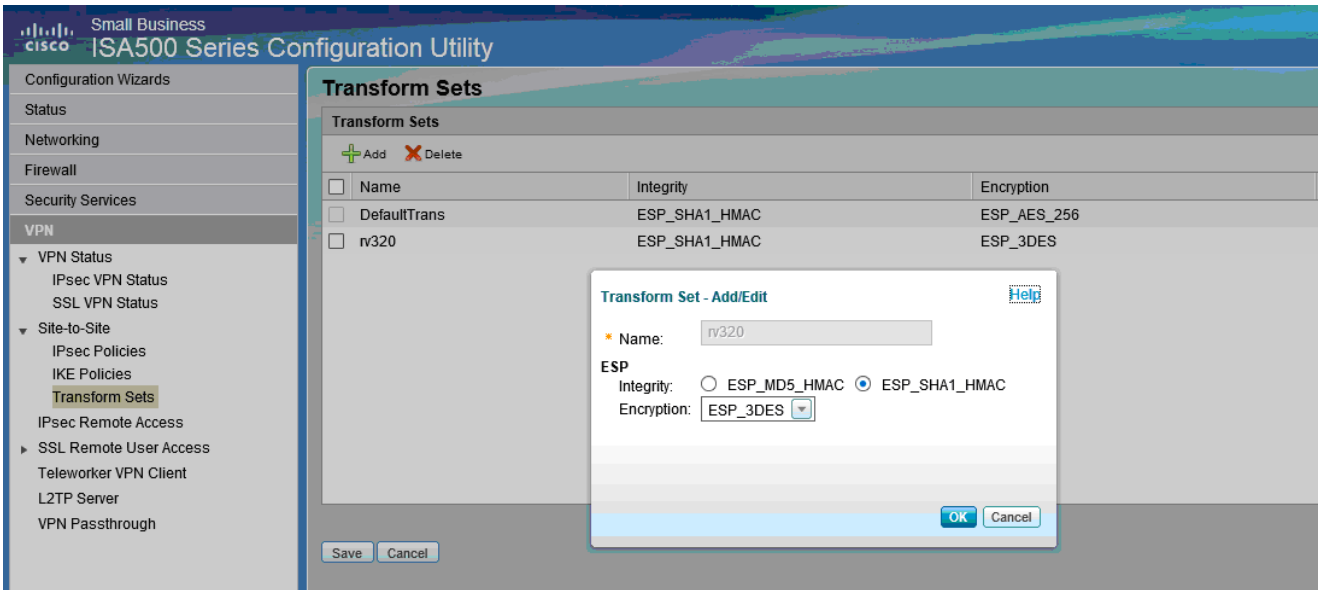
cisco Small Business
ISA500 Series Configuration Utility

Configuration Wizards
Status
Networking
Firewall
Security Services
VPN
VPN Status
IPsec VPN Status
SSL VPN Status
Site-to-Site
IPsec Policies
IKE Policies
Transform Sets
IPsec Remote Access
SSL Remote User Access
Teleworker VPN Client
L2TP Server
VPN Passthrough

Transform Sets

Transform Sets

Add Delete

| Name | Integrity | Encryption |
|---|---|---|
| DefaultTrans | ESP_SHA1_HMAC | ESP_AES_256 |
| rv320 | ESP_SHA1_HMAC | ESP_3DES |

Transform Set - Add/Edit
Help

* Name: rv320

ESP
Integrity: ESP_MD5_HMAC ESP_SHA1_HMAC
Encryption: ESP_3DES

OK Cancel

Save Cancel